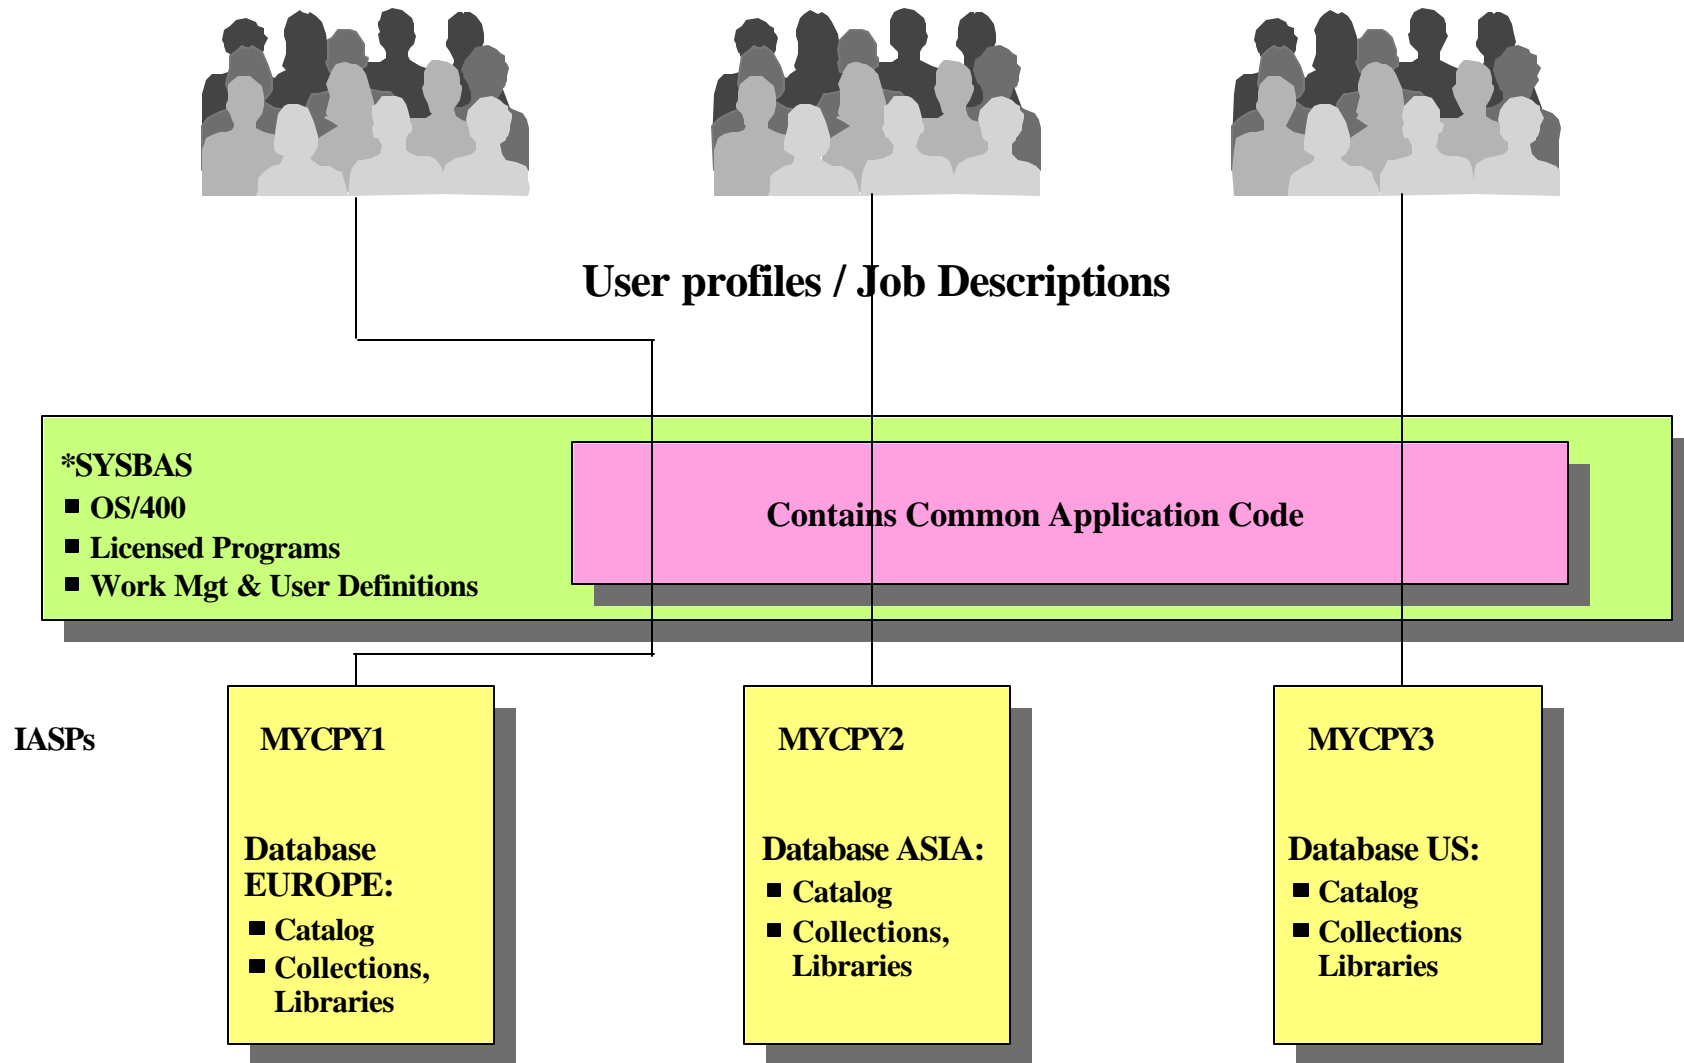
User profiles / Job Descriptions

*SYSBAS
■ OS/400
■ Licensed Programs
■ Work Mgt & User Definitions

Contains Common Application Code

IASPs

MYCPY1

Database EUROPE:
■ Catalog
■ Collections, Libraries

MYCPY2

Database ASIA:
■ Catalog
■ Collections, Libraries

MYCPY3

Database US:
■ Catalog
■ Collections Libraries